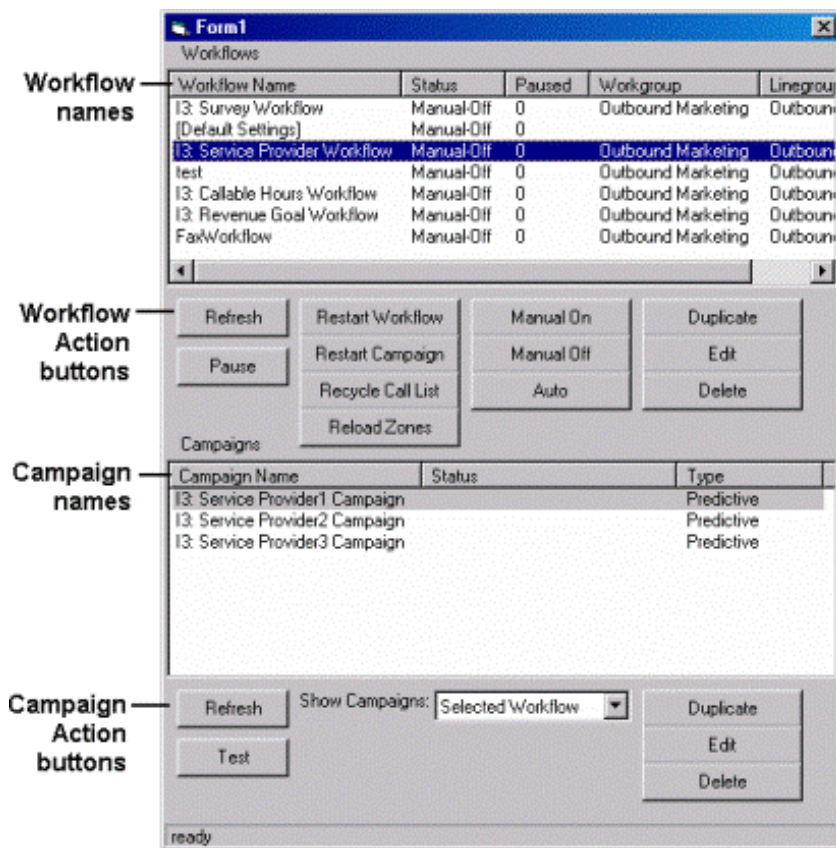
Form1

Workflows

Workflow names

| Workflow Name | Status | Paused | Workgroup | Linegrou |
|---|---|---|---|---|
| I3: Survey Workflow | Manual-Off | 0 | Outbound Marketing | Outboun |
| [Default Settings] | Manual-Off | 0 | | |
| I3: Service Provider Workflow | Manual-Off | 0 | Outbound Marketing | Outboun |
| test | Manual-Off | 0 | Outbound Marketing | Outboun |
| I3: Callable Hours Workflow | Manual-Off | 0 | Outbound Marketing | Outboun |
| I3: Revenue Goal Workflow | Manual-Off | 0 | Outbound Marketing | Outboun |
| FaxWorkflow | Manual-Off | 0 | Outbound Marketing | Outboun |

Workflow Action buttons

Refresh
Pause
Restart Workflow
Restart Campaign
Recycle Call List
Reload Zones
Manual On
Manual Off
Auto
Duplicate
Edit
Delete

Campaigns

Campaign names

| Campaign Name | Status | Type |
|---|---|---|
| I3: Service Provider1 Campaign | | Predictive |
| I3: Service Provider2 Campaign | | Predictive |
| I3: Service Provider3 Campaign | | Predictive |

Campaign Action buttons

Refresh
Test
Show Campaigns: Selected Workflow
Duplicate
Edit
Delete

ready